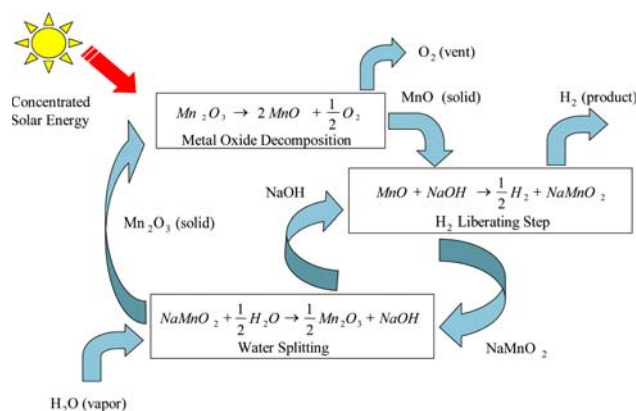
Concentrated Solar Energy

$Mn_2O_3 \rightarrow 2MnO + \frac{1}{2}O_2$
Metal Oxide Decomposition

$O_2$ (vent)

MnO (solid)

$H_2$ (product)

NaOH

$MnO + NaOH \rightarrow \frac{1}{2}H_2 + NaMnO_2$
$H_2$ Liberating Step

$Mn_2O_3$ (solid)

$NaMnO_2 + \frac{1}{2}H_2O \rightarrow \frac{1}{2}Mn_2O_3 + NaOH$
Water Splitting

$NaMnO_2$

$H_2O$ (vapor)